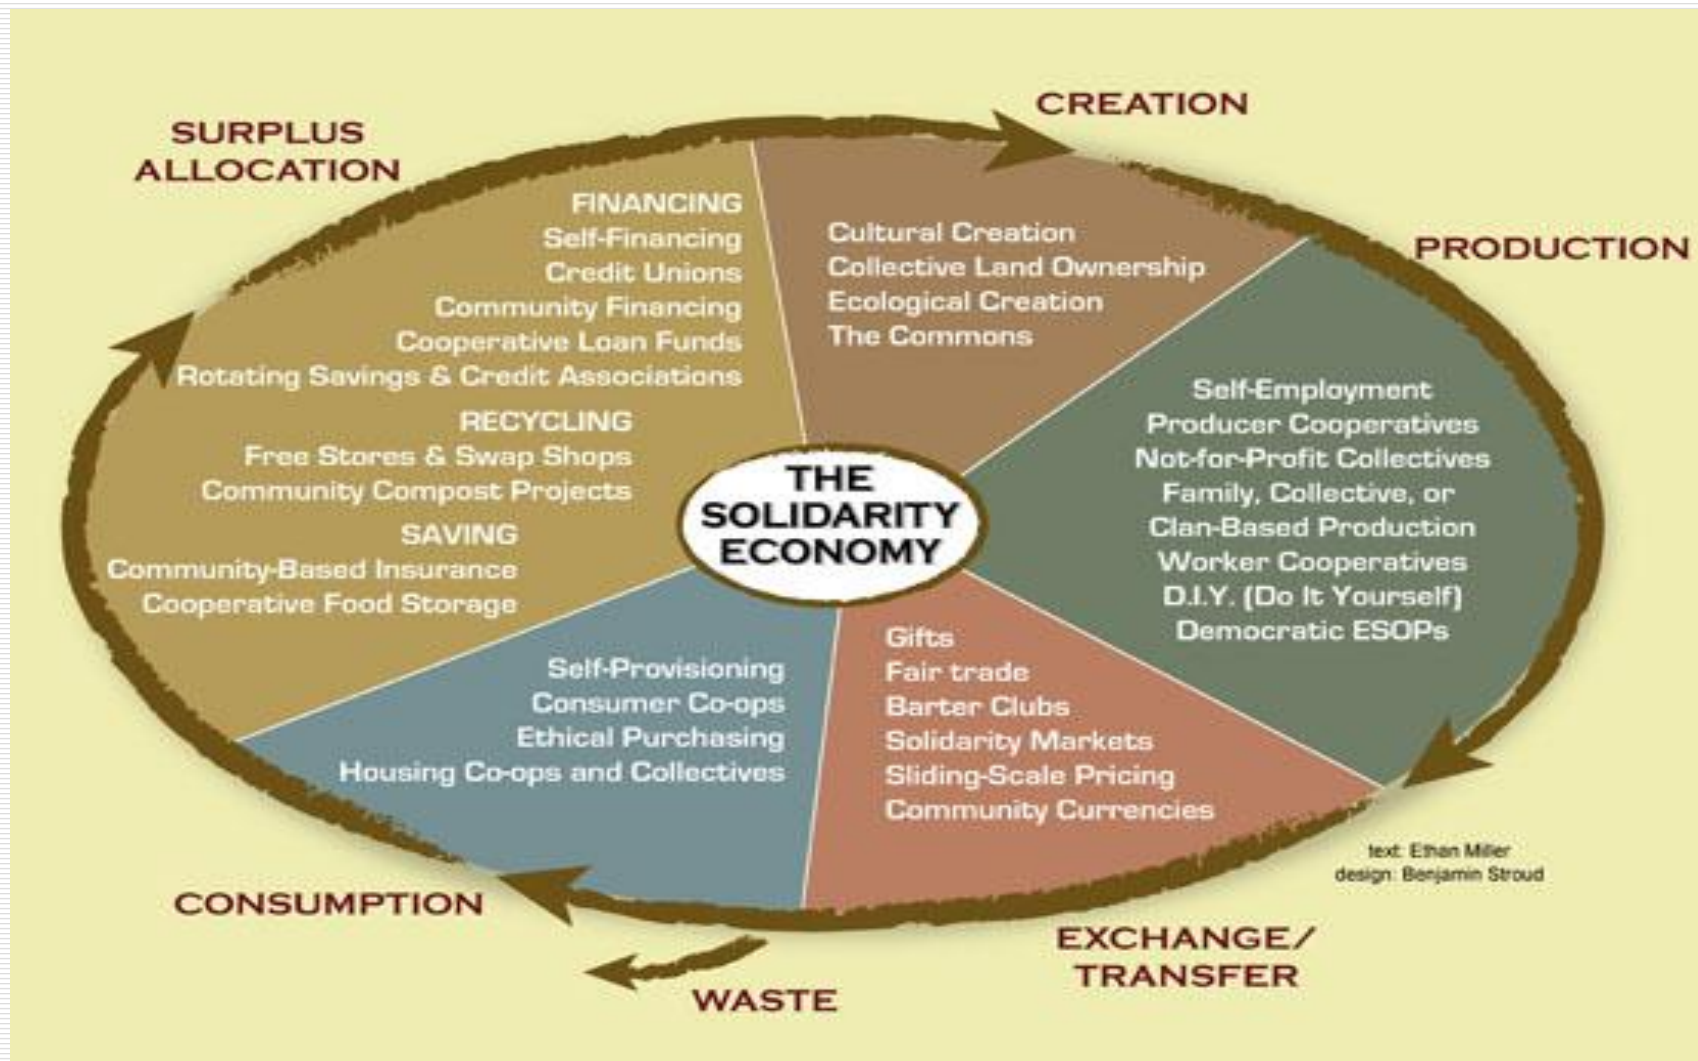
SURPLUS ALLOCATION

CREATION

PRODUCTION

FINANCING
Self-Financing
Credit Unions
Community Financing
Cooperative Loan Funds
Rotating Savings & Credit Associations

RECYCLING
Free Stores & Swap Shops
Community Compost Projects

SAVING
Community-Based Insurance
Cooperative Food Storage

Cultural Creation
Collective Land Ownership
Ecological Creation
The Commons

THE SOLIDARITY ECONOMY

Self-Employment
Producer Cooperatives
Not-for-Profit Collectives
Family, Collective, or Clan-Based Production
Worker Cooperatives
D.I.Y. (Do It Yourself)
Democratic ESOPs

Self-Provisioning
Consumer Co-ops
Ethical Purchasing
Housing Co-ops and Collectives

Gifts
Fair trade
Barter Clubs
Solidarity Markets
Sliding-Scale Pricing
Community Currencies

text: Ethan Miller
design: Benjamin Stroud

CONSUMPTION

EXCHANGE/ TRANSFER

WASTE